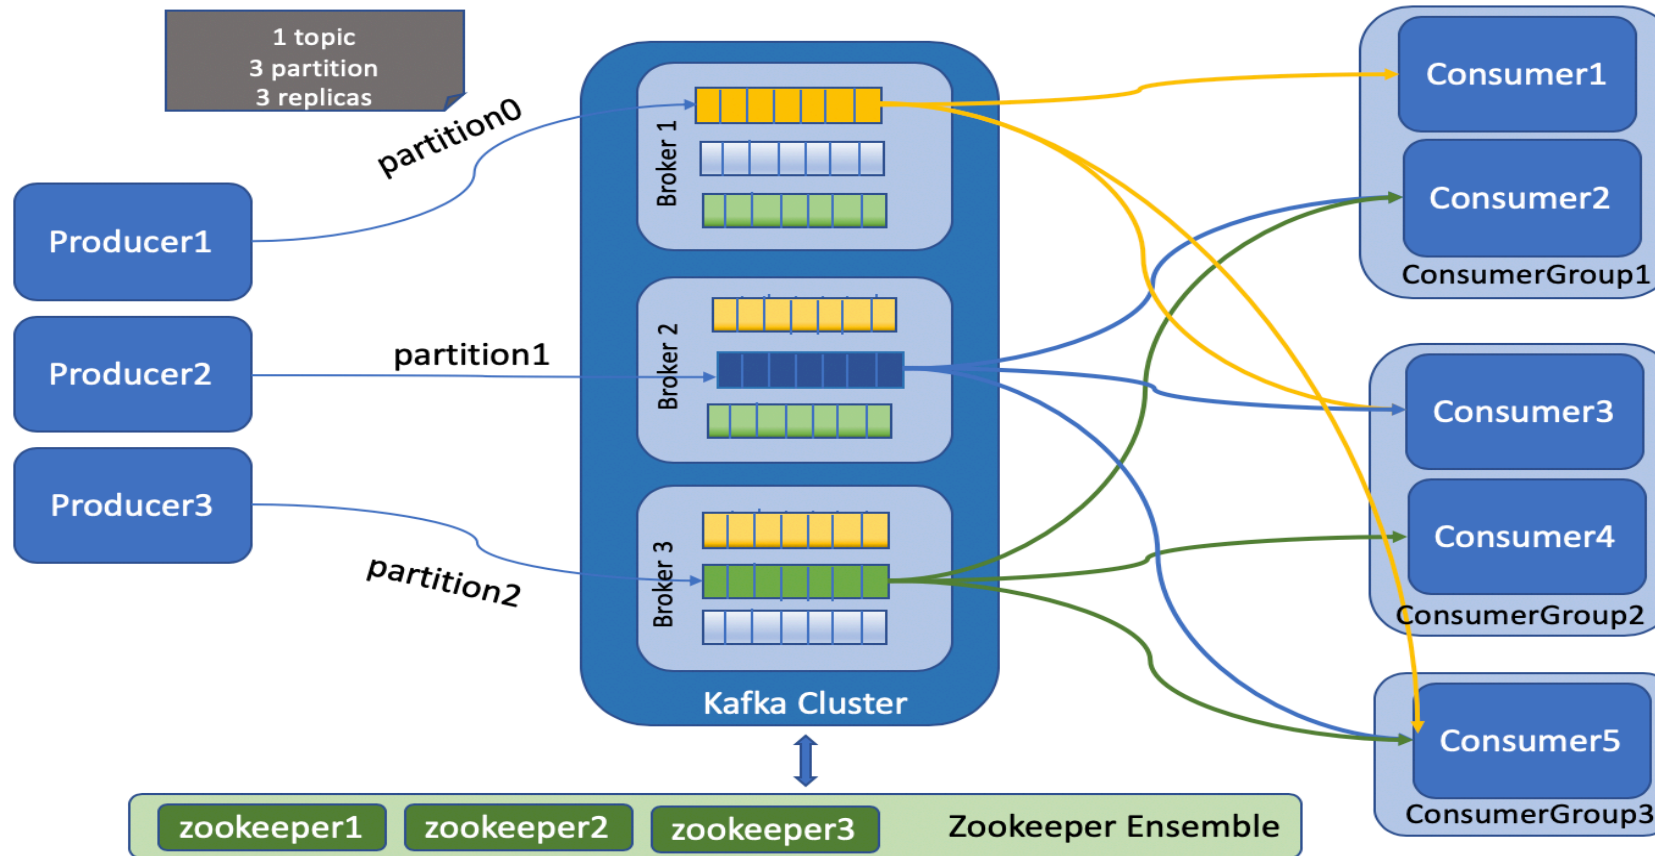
1 topic
3 partition
3 replicas

partition0

Producer1

Producer2

partition1

Producer3

partition2

Broker 1

Broker 2

Broker 3

Kafka Cluster

Consumer1

Consumer2

ConsumerGroup1

Consumer3

Consumer4

ConsumerGroup2

Consumer5

ConsumerGroup3

zookeeper1

zookeeper2

zookeeper3

Zookeeper Ensemble